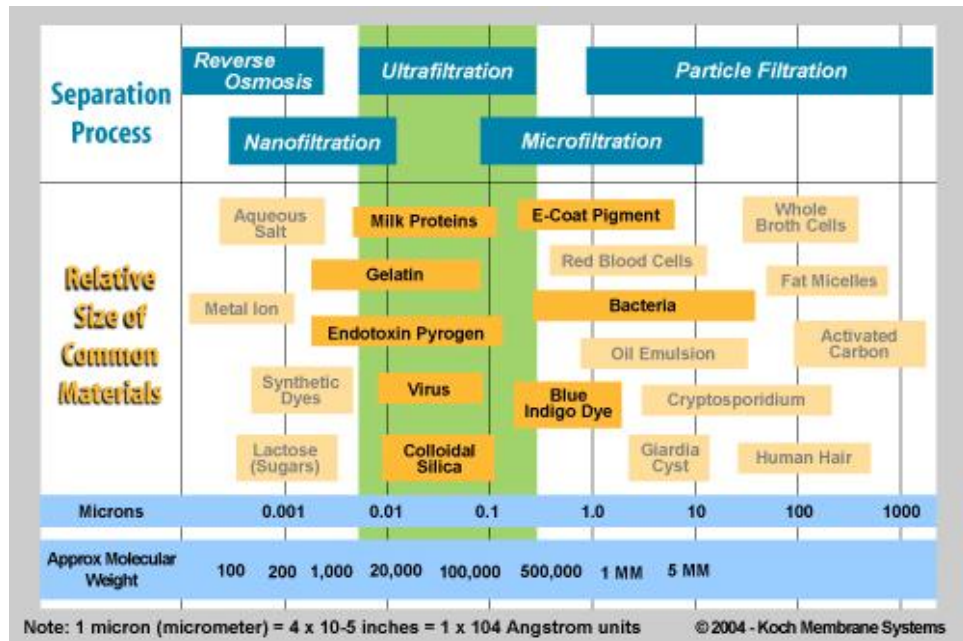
Separation Process

Reverse Osmosis

Ultrafiltration

Particle Filtration

Nanofiltration

Microfiltration

Relative Size of Common Materials

Aqueous Salt

Milk Proteins

E-Coat Pigment

Whole Broth Cells

Gelatin

Red Blood Cells

Fat Micelles

Metal Ion

Bacteria

Endotoxin Pyrogen

Activated Carbon

Oil Emulsion

Synthetic Dyes

Virus

Blue Indigo Dye

Cryptosporidium

Lactose (Sugars)

Colloidal Silica

Giardia Cyst

Human Hair

| Microns | 0.001 | 0.01 | 0.1 | 1.0 | 10 | 100 | 1000 |
|---|---|---|---|---|---|---|---|

| Approx Molecular Weight | 100 | 200 | 1,000 | 20,000 | 100,000 | 500,000 | 1 MM | 5 MM |
|---|---|---|---|---|---|---|---|---|

Note: 1 micron (micrometer) = 4 x 10-5 inches = 1 x 104 Angstrom units

© 2004 - Koch Membrane Systems